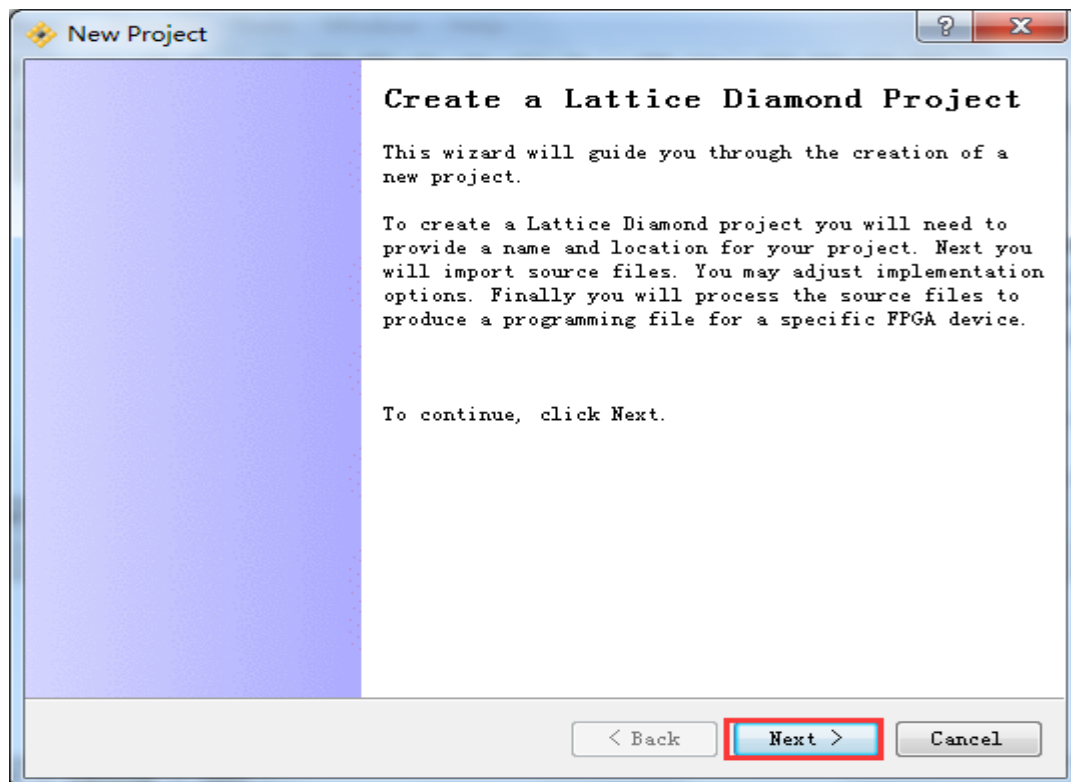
New Project

?

X

Create a Lattice Diamond Project

This wizard will guide you through the creation of a new project.

To create a Lattice Diamond project you will need to provide a name and location for your project. Next you will import source files. You may adjust implementation options. Finally you will process the source files to produce a programming file for a specific FPGA device.

To continue, click Next.

< Back

Next >

Cancel